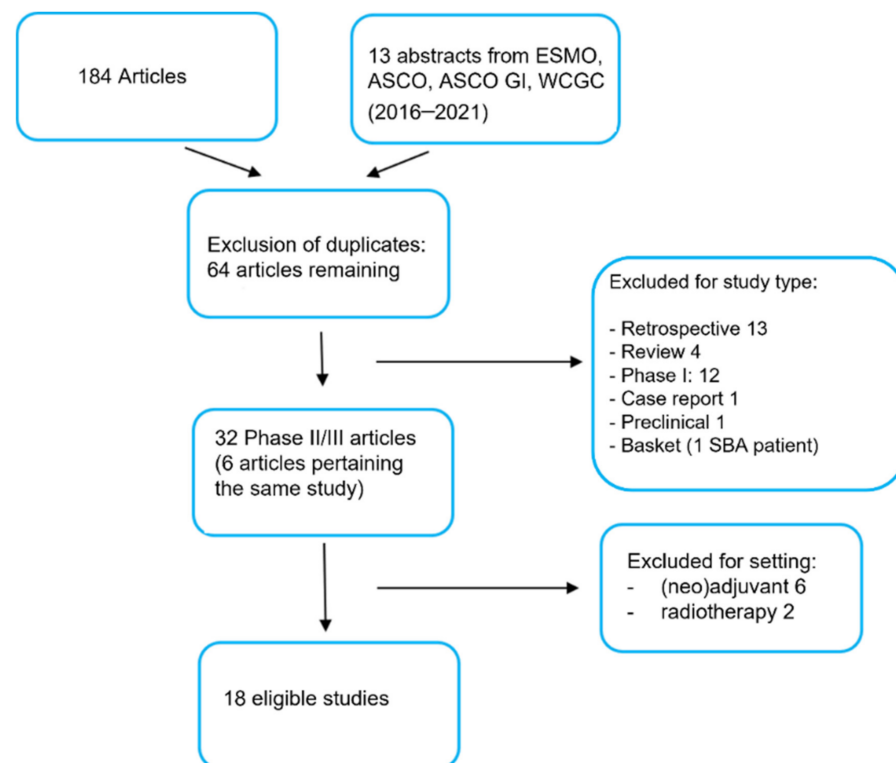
184 Articles

13 abstracts from ESMO, ASCO, ASCO GI, WCGC (2016–2021)

Exclusion of duplicates: 64 articles remaining

Excluded for study type:

- Retrospective 13
- Review 4
- Phase I: 12
- Case report 1
- Preclinical 1
- Basket (1 SBA patient)

32 Phase II/III articles (6 articles pertaining the same study)

Excluded for setting:
- (neo)adjuvant 6
- radiotherapy 2

18 eligible studies